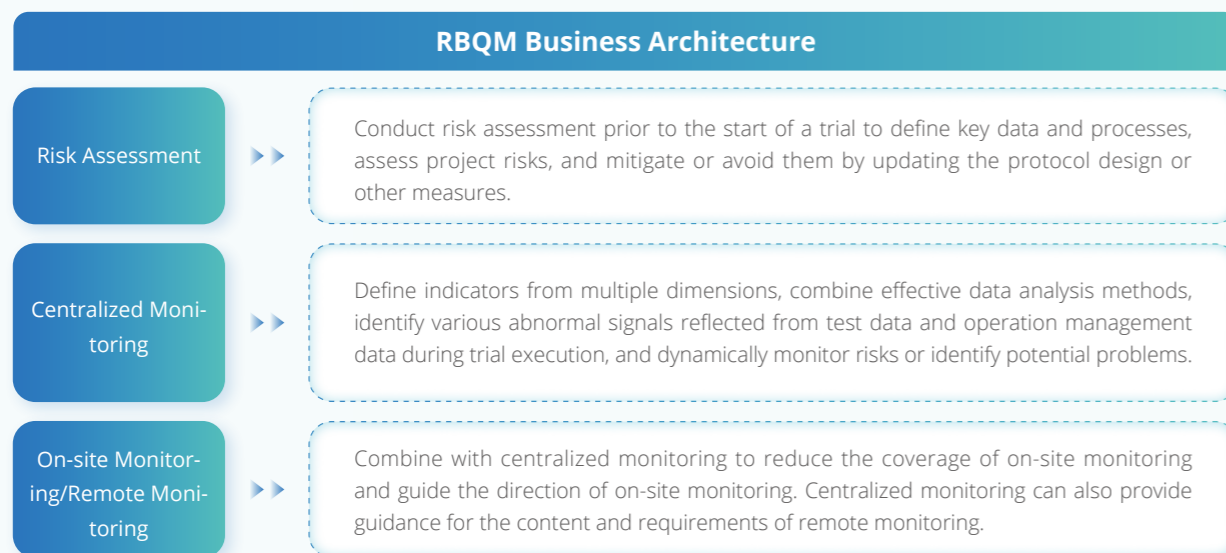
RBQM Business Architecture

Risk Assessment

Conduct risk assessment prior to the start of a trial to define key data and processes, assess project risks, and mitigate or avoid them by updating the protocol design or other measures.

Centralized Monitoring

Define indicators from multiple dimensions, combine effective data analysis methods, identify various abnormal signals reflected from test data and operation management data during trial execution, and dynamically monitor risks or identify potential problems.

On-site Monitoring/Remote Monitoring

Combine with centralized monitoring to reduce the coverage of on-site monitoring and guide the direction of on-site monitoring. Centralized monitoring can also provide guidance for the content and requirements of remote monitoring.